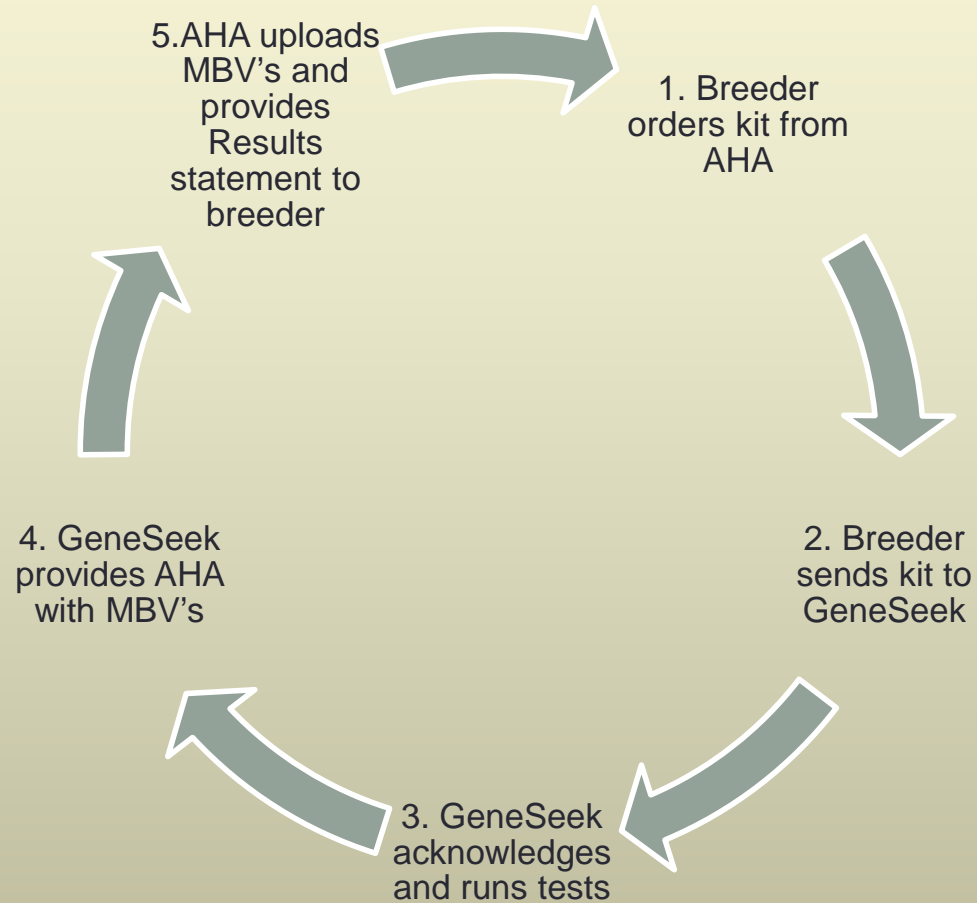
1. Breeder orders kit from AHA

2. Breeder sends kit to GeneSeek

3. GeneSeek acknowledges and runs tests

4. GeneSeek provides AHA with MBV’s

5.AHA uploads MBV’s and provides Results statement to breeder